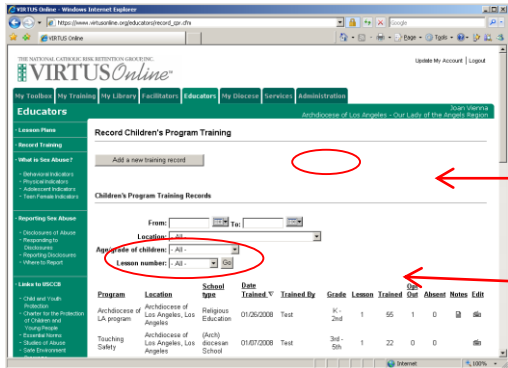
VIRTUS Online - Windows Internet Explorer

https://www.virtusonline.org/educators/record_cpr.cfm

Google

VIRTUS Online

Page · Tools ·

THE NATIONAL CATHOLIC RISK RETENTION GROUP, INC.

VIRTUS Online

Update My Account | Logout

My Toolbox | My Training | My Library | Facilitators | Educators | My Diocese | Services | Administration

Educators

Joan Vienna
Archdiocese of Los Angeles - Our Lady of the Angels Region

- Lesson Plans
- Record Training
- What is Sex Abuse?
- Behavioral Indicators
- Physical Indicators
- Adolescent Indicators
- Teen Female Indicators
- Reporting Sex Abuse
- Disclosures of Abuse
- Responding to Disclosures
- Reporting Disclosures
- Where to Report
- Links to USCCB
- Child and Youth Protection
- Charter for the Protection of Children and Young People
- Essential Norms
- Studies of Abuse
- Safe Environment

Record Children's Program Training

Add a new training record

Children's Program Training Records

From: To:

Location: All

Age/grade of children: All

Lesson number: All Go

| Program | Location | School type | Date Trained ∇ | Trained By | Grade | Lesson | Trained | Opt Out | Absent | Notes | Edit |
|---|---|---|---|---|---|---|---|---|---|---|---|
| Archdiocese of LA program | Archdiocese of Los Angeles, Los Angeles | Religious Education | 01/26/2008 | Test | K - 2nd | 1 | 55 | 1 | 0 | | |
| Touching Safety | Archdiocese of Los Angeles, Los Angeles | (Arch) diocesan School | 01/07/2008 | Test | 3rd - 5th | 1 | 22 | 0 | 0 | | |

Internet 100%